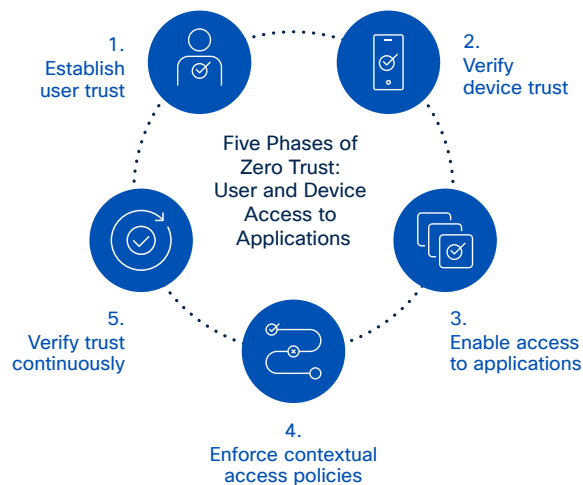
Five Phases of Zero Trust: User and Device Access to Applications

1. Establish user trust

2. Verify device trust

3. Enable access to applications

4. Enforce contextual access policies

5. Verify trust continuously